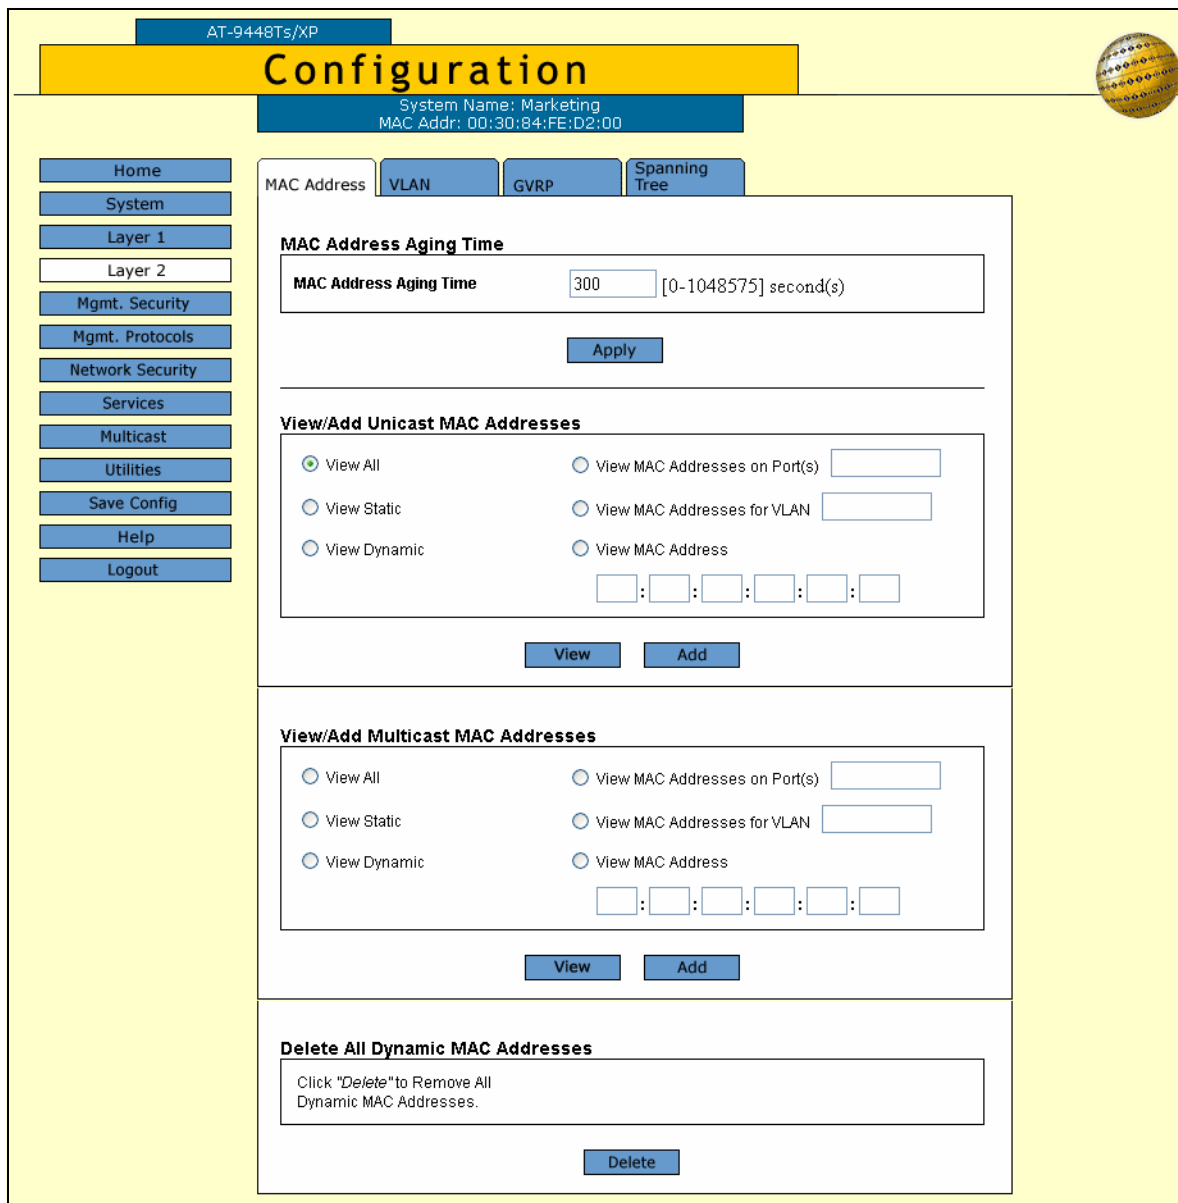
AT-9448Ts/XP

Configuration

System Name: Marketing
MAC Addr: 00:30:84:FE:D2:00

Home
System
Layer 1
Layer 2
Mgmt. Security
Mgmt. Protocols
Network Security
Services
Multicast
Utilities
Save Config
Help
Logout

MAC Address
VLAN
GVRP
Spanning Tree

MAC Address Aging Time

MAC Address Aging Time 300 [0-1048575] second(s)

Apply

View/Add Unicast MAC Addresses

View All
View MAC Addresses on Port(s)
View Static
View MAC Addresses for VLAN
View Dynamic
View MAC Address
: : : : :

View Add

View/Add Multicast MAC Addresses

View All
View MAC Addresses on Port(s)
View Static
View MAC Addresses for VLAN
View Dynamic
View MAC Address
: : : : :

View Add

Delete All Dynamic MAC Addresses

Click "Delete" to Remove All Dynamic MAC Addresses.

Delete